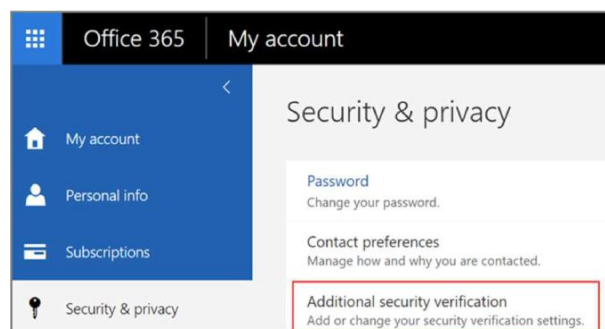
Office 365 | My account

<

My account

Personal info

Subscriptions

Security & privacy

Security & privacy

Password
Change your password.

Contact preferences
Manage how and why you are contacted.

Additional security verification
Add or change your security verification settings.